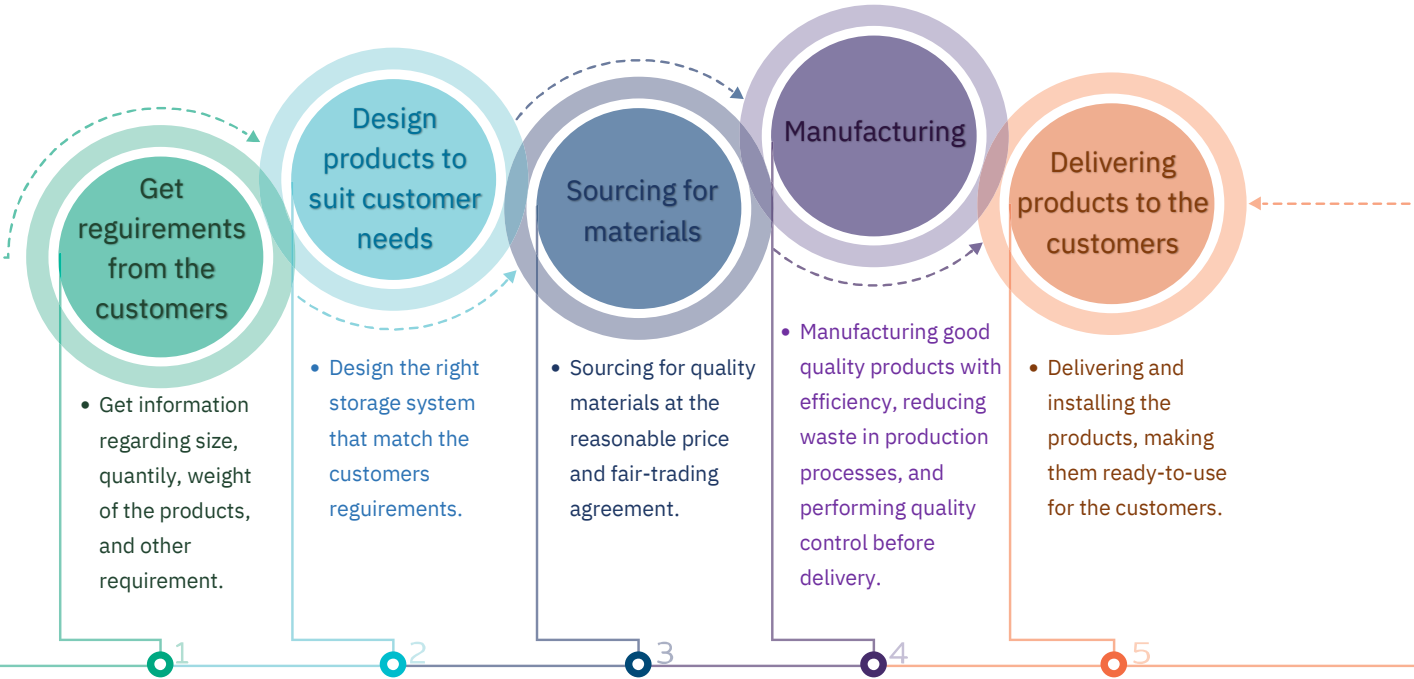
Get reguirements from the customers

• Get information regarding size, quantily, weight of the products, and other requirement.

1

Design products to suit customer needs

• Design the right storage system that match the customers reguirements.

2

Sourcing for materials

• Sourcing for quality materials at the reasonable price and fair-trading agreement.

3

Manufacturing

• Manufacturing good quality products with efficiency, reducing waste in production processes, and performing quality control before delivery.

4

Delivering products to the customers

• Delivering and installing the products, making them ready-to-use for the customers.

5